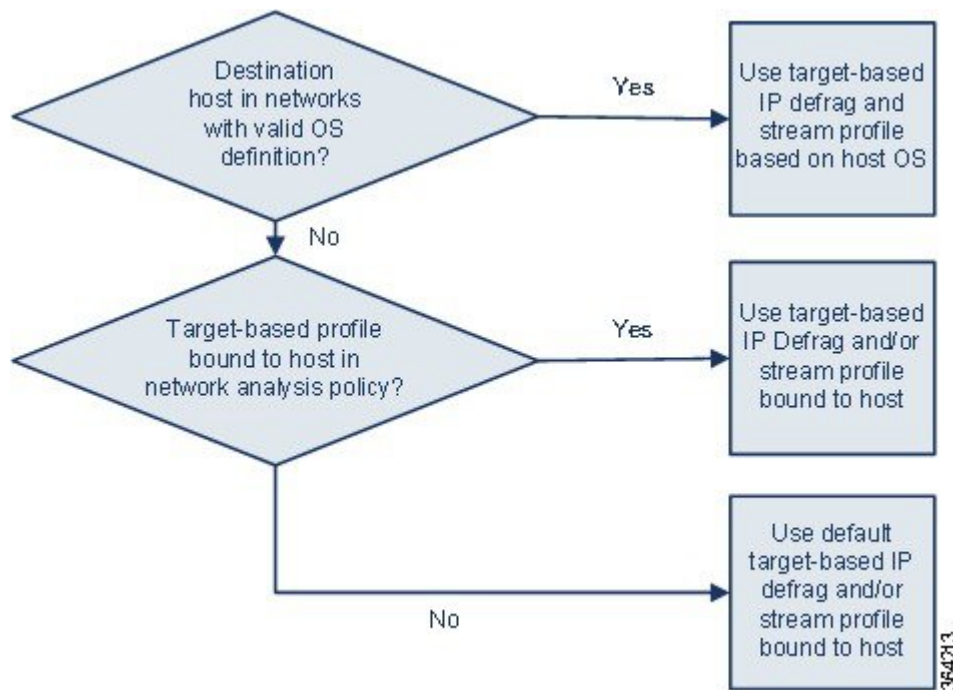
Destination host in networks with valid OS definition?

Yes

Use target-based IP defrag and stream profile based on host OS

No

Target-based profile bound to host in network analysis policy?

Yes

Use target-based IP Defrag and/or stream profile bound to host

No

Use default target-based IP defrag and/or stream profile bound to host

354213